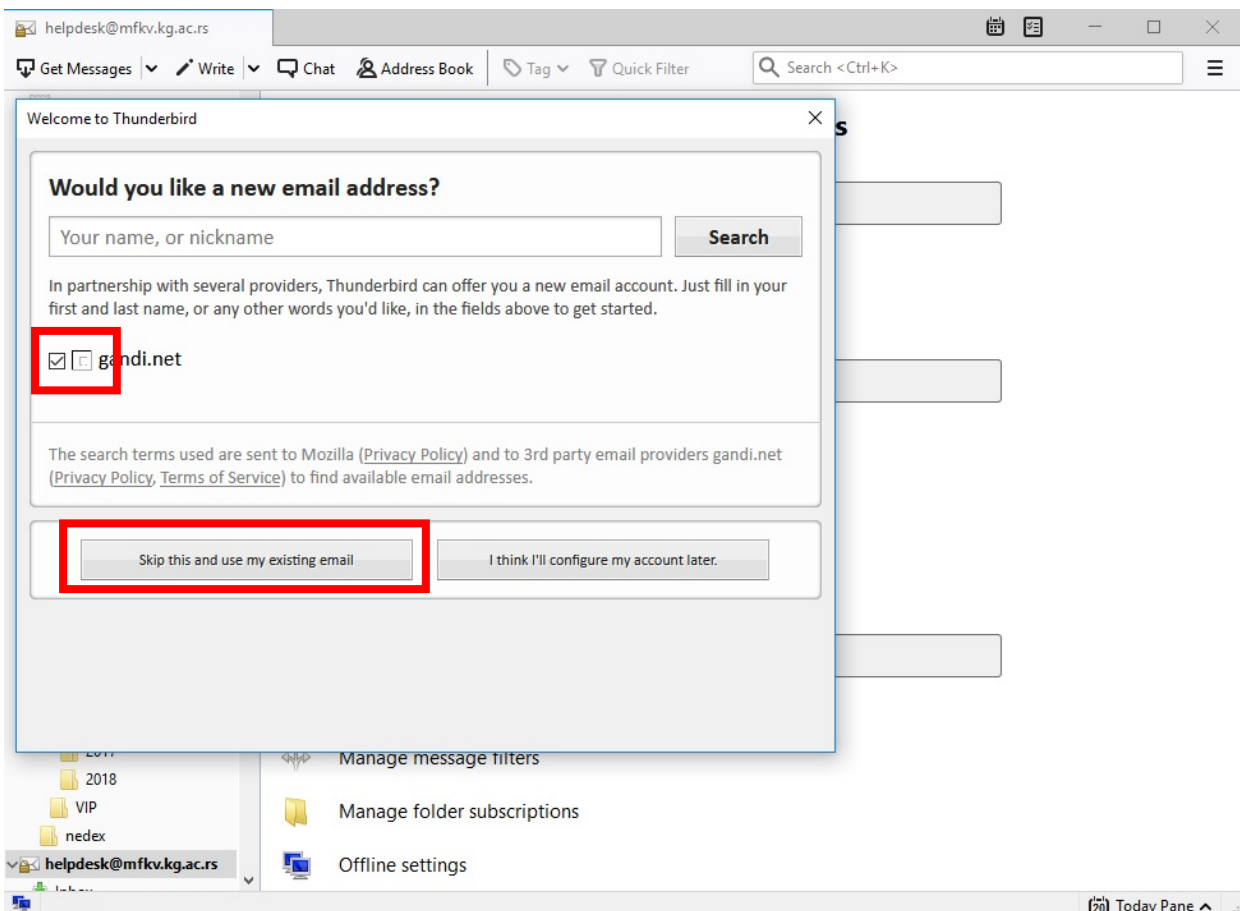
helpdesk@mfkv.kg.ac.rs

Get Messages | Write | Chat | Address Book | Tag | Quick Filter | Search <Ctrl+K>

Welcome to Thunderbird

Would you like a new email address?

Your name, or nickname | Search

In partnership with several providers, Thunderbird can offer you a new email account. Just fill in your first and last name, or any other words you'd like, in the fields above to get started.

gandi.net

The search terms used are sent to Mozilla (Privacy Policy) and to 3rd party email providers gandi.net (Privacy Policy, Terms of Service) to find available email addresses.

Skip this and use my existing email

I think I'll configure my account later.

s

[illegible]

2018

VIP

nedex

helpdesk@mfkv.kg.ac.rs

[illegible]

Manage message filters

Manage folder subscriptions

Offline settings

Today Pane